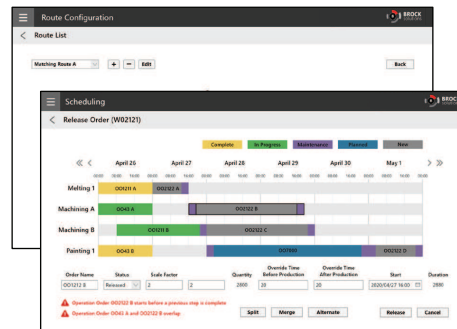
Route Configuration

BROCK

Route List

Matching Route A

+ − Edit

Back

Scheduling

BROCK

Release Order (W02121)

Complete In Progress Maintenance Planned New

April 26 April 27 April 28 April 29 April 30 May 1

Melting 1 O0121 A O0122 A

Machining A O043 A O0122 B

Machining B O0121 B O0122 C

Painting 1 O043 B O0160 O0122 D

| Order Name | Status | Scale Factor | | Quantity | Override Time Before Production | Override Time After Production | Start | Duration |
|---|---|---|---|---|---|---|---|---|
| O01212 B | Released | 2 | 2 | 2800 | 20 | 20 | 2020/04/27 16:00 | 2880 |

Operation Order O0212 B starts before a previous step is complete

Operation Order O043 A and O0122 B overlap

Split Merge Alternate

Release Cancel